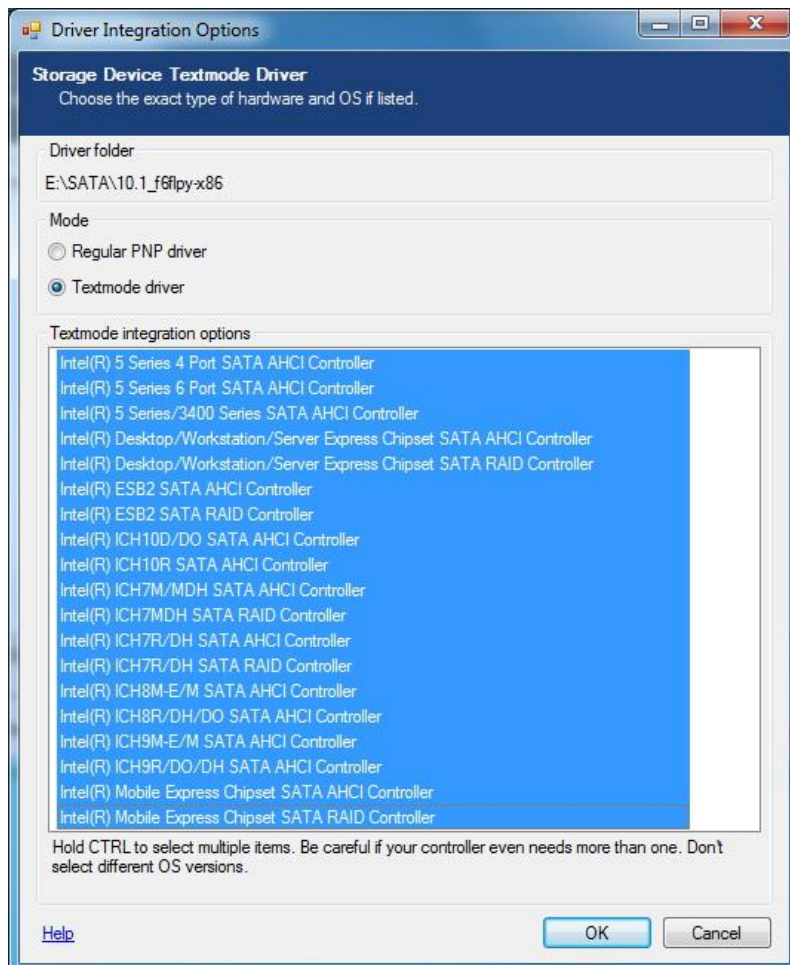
Driver Integration Options

Storage Device Textmode Driver
Choose the exact type of hardware and OS if listed.

Driver folder
E:\SATA\10.1_f6flpy-x86

Mode
Regular PNP driver
Textmode driver

Textmode integration options
Intel(R) 5 Series 4 Port SATA AHCI Controller
Intel(R) 5 Series 6 Port SATA AHCI Controller
Intel(R) 5 Series/3400 Series SATA AHCI Controller
Intel(R) Desktop/Workstation/Server Express Chipset SATA AHCI Controller
Intel(R) Desktop/Workstation/Server Express Chipset SATA RAID Controller
Intel(R) ESB2 SATA AHCI Controller
Intel(R) ESB2 SATA RAID Controller
Intel(R) ICH10D/DO SATA AHCI Controller
Intel(R) ICH10R SATA AHCI Controller
Intel(R) ICH7M/MDH SATA AHCI Controller
Intel(R) ICH7MDH SATA RAID Controller
Intel(R) ICH7R/DH SATA AHCI Controller
Intel(R) ICH7R/DH SATA RAID Controller
Intel(R) ICH8M-E/M SATA AHCI Controller
Intel(R) ICH8R/DH/DO SATA AHCI Controller
Intel(R) ICH9M-E/M SATA AHCI Controller
Intel(R) ICH9R/DO/DH SATA AHCI Controller
Intel(R) Mobile Express Chipset SATA AHCI Controller
Intel(R) Mobile Express Chipset SATA RAID Controller

Hold CTRL to select multiple items. Be careful if your controller even needs more than one. Don't select different OS versions.

Help
OK
Cancel